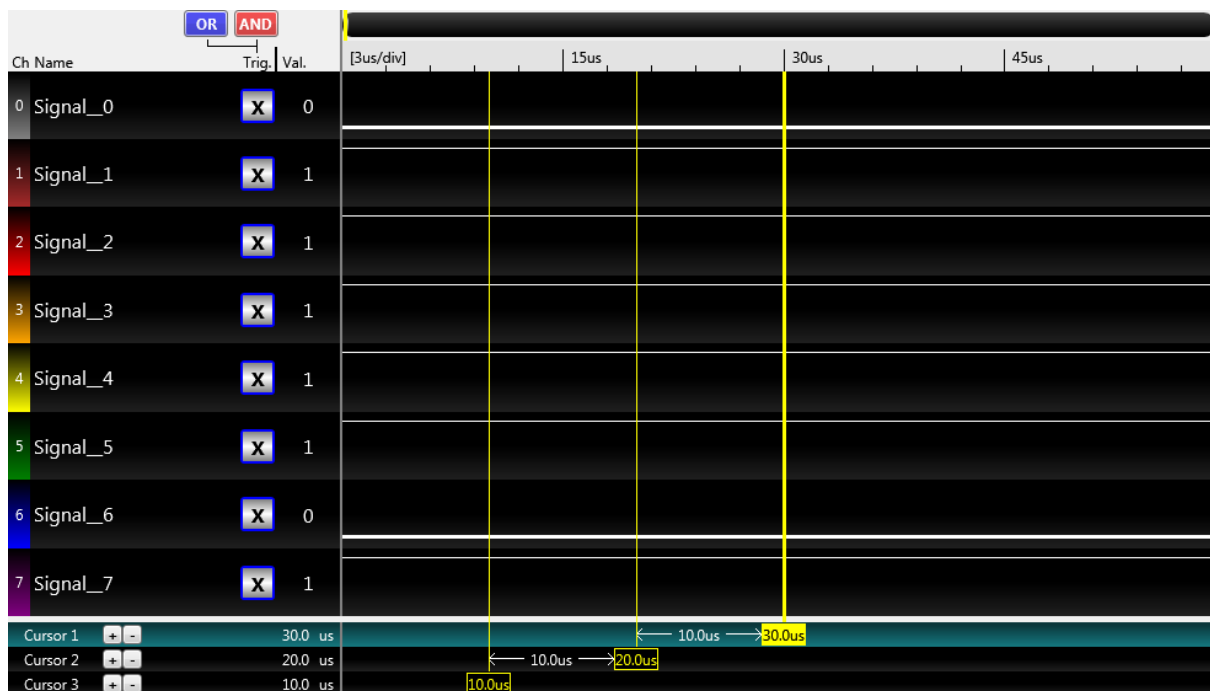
OR AND

Ch Name Trig. Val.

[3us/div] 15us 30us 45us

0 Signal_0 X 0
1 Signal_1 X 1
2 Signal_2 X 1
3 Signal_3 X 1
4 Signal_4 X 1
5 Signal_5 X 1
6 Signal_6 X 0
7 Signal_7 X 1

Cursor 1 + - 30.0 us 10.0us 30.0us
Cursor 2 + - 20.0 us 10.0us 20.0us
Cursor 3 + - 10.0 us 10.0us